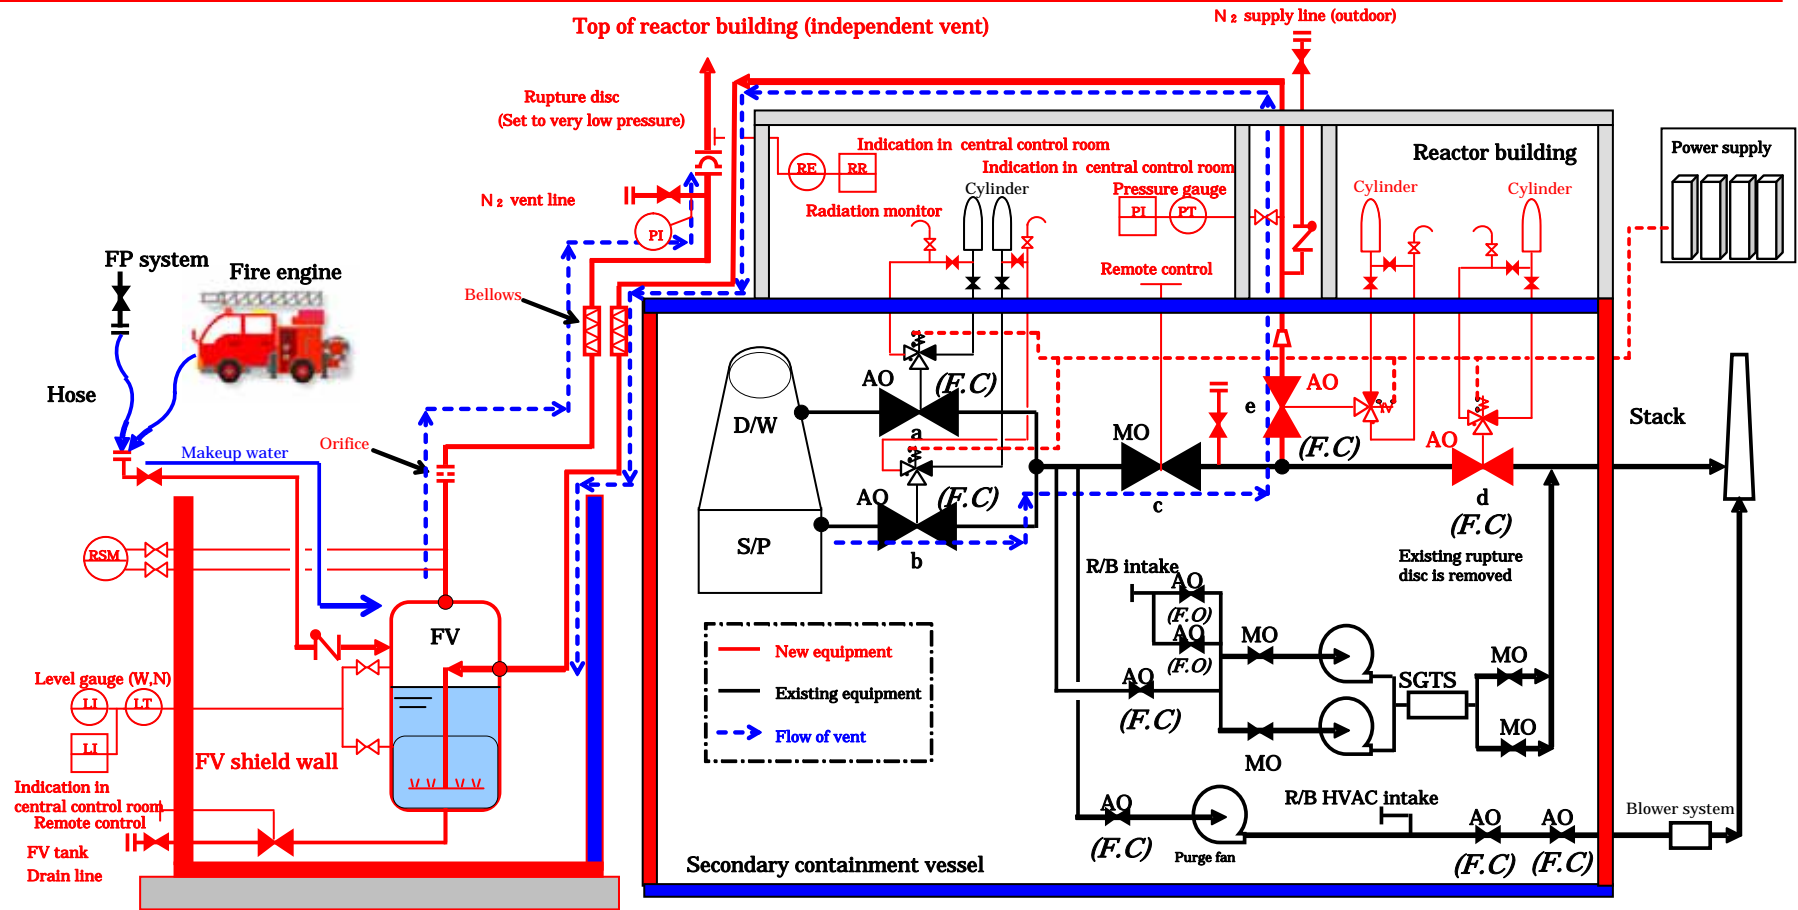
Top of reactor building (independent vent)

N₂ supply line (outdoor)

Rupture disc
(Set to very low pressure)

N₂ vent line

PI

Bellows

FP system

Fire engine

Hose

Makeup water

Orifice

RSM

Level gauge (W,N)

LI

LT

LI

Indication in central control room
Remote control

FV tank
Drain line

FV shield wall

FV

Indication in central control room

RE

RR

Indication in central control room

Cylinder

Radiation monitor

Pressure gauge

PI

PT

Remote control

Reactor building

Cylinder

Cylinder

Power supply

D/W

S/P

AO

(F.C)

a

AO

(F.C)

b

MO

c

e

AO

(F.C)

AO

d

(F.C)

Existing rupture disc is removed

Stack

R/B intake

AO

(F.O)

AO

(F.O)

MO

AO

(F.C)

SGTS

MO

MO

MO

New equipment

Existing equipment

Flow of vent

AO

(F.C)

Purge fan

R/B HVAC intake

AO

AO

(F.C)

(F.C)

Blower system

Secondary containment vessel